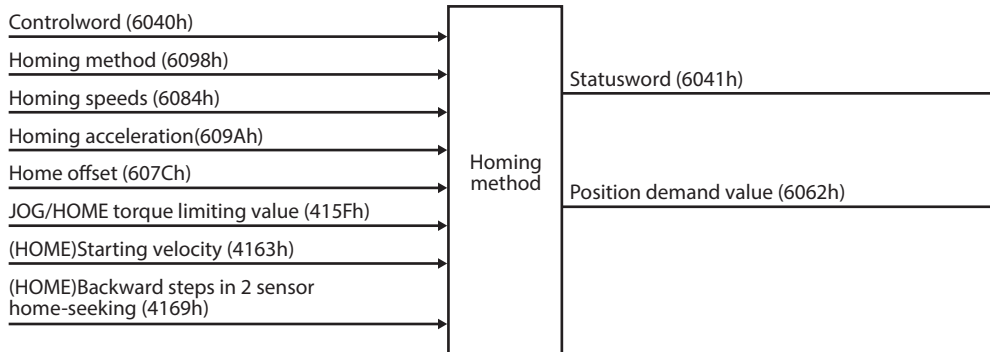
Controlword (6040h)

Homing method (6098h)

Homing speeds (6084h)

Homing acceleration(609Ah)

Home offset (607Ch)

JOG/HOME torque limiting value (415Fh)

(HOME)Starting velocity (4163h)

(HOME)Backward steps in 2 sensor home-seeking (4169h)

Homing method

Statusword (6041h)

Position demand value (6062h)